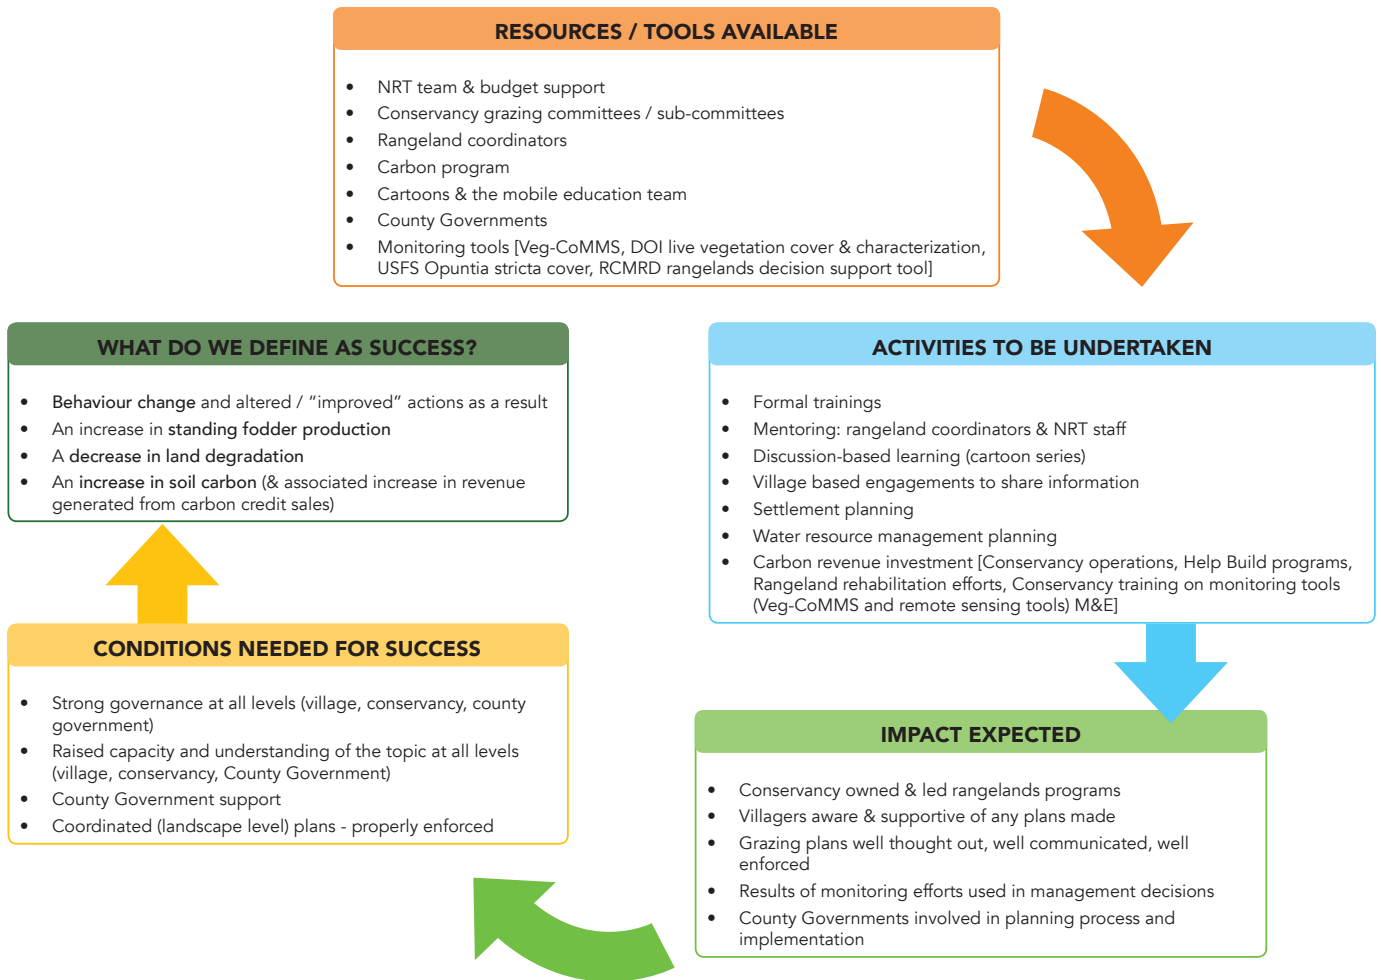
RESOURCES / TOOLS AVAILABLE

- NRT team & budget support
- Conservancy grazing committees / sub-committees
- Rangeland coordinators
- Carbon program
- Cartoons & the mobile education team
- County Governments
- Monitoring tools [Veg-CoMMS, DOI live vegetation cover & characterization, USFS Opuntia stricta cover, RCMRD rangelands decision support tool]

ACTIVITIES TO BE UNDERTAKEN

- Formal trainings
- Mentoring: rangeland coordinators & NRT staff
- Discussion-based learning (cartoon series)
- Village based engagements to share information
- Settlement planning
- Water resource management planning
- Carbon revenue investment [Conservancy operations, Help Build programs, Rangeland rehabilitation efforts, Conservancy training on monitoring tools (Veg-CoMMS and remote sensing tools) M&E]

IMPACT EXPECTED

- Conservancy owned & led rangelands programs
- Villagers aware & supportive of any plans made
- Grazing plans well thought out, well communicated, well enforced
- Results of monitoring efforts used in management decisions
- County Governments involved in planning process and implementation

CONDITIONS NEEDED FOR SUCCESS

- Strong governance at all levels (village, conservancy, county government)
- Raised capacity and understanding of the topic at all levels (village, conservancy, County Government)
- County Government support
- Coordinated (landscape level) plans - properly enforced

WHAT DO WE DEFINE AS SUCCESS?

- Behaviour change and altered / “improved” actions as a result
- An increase in standing fodder production
- A decrease in land degradation
- An increase in soil carbon (& associated increase in revenue generated from carbon credit sales)